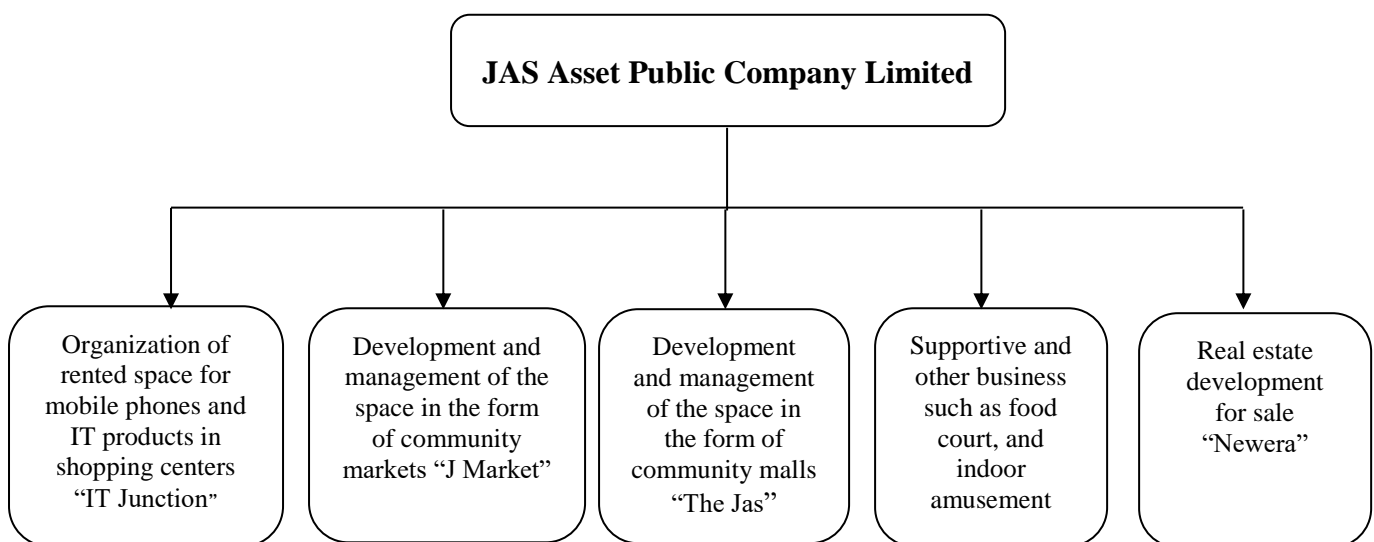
JAS Asset Public Company Limited

Organization of rented space for mobile phones and IT products in shopping centers "IT Junction"

Development and management of the space in the form of community markets "J Market"

Development and management of the space in the form of community malls "The Jas"

Supportive and other business such as food court, and indoor amusement

Real estate development for sale "Newera"